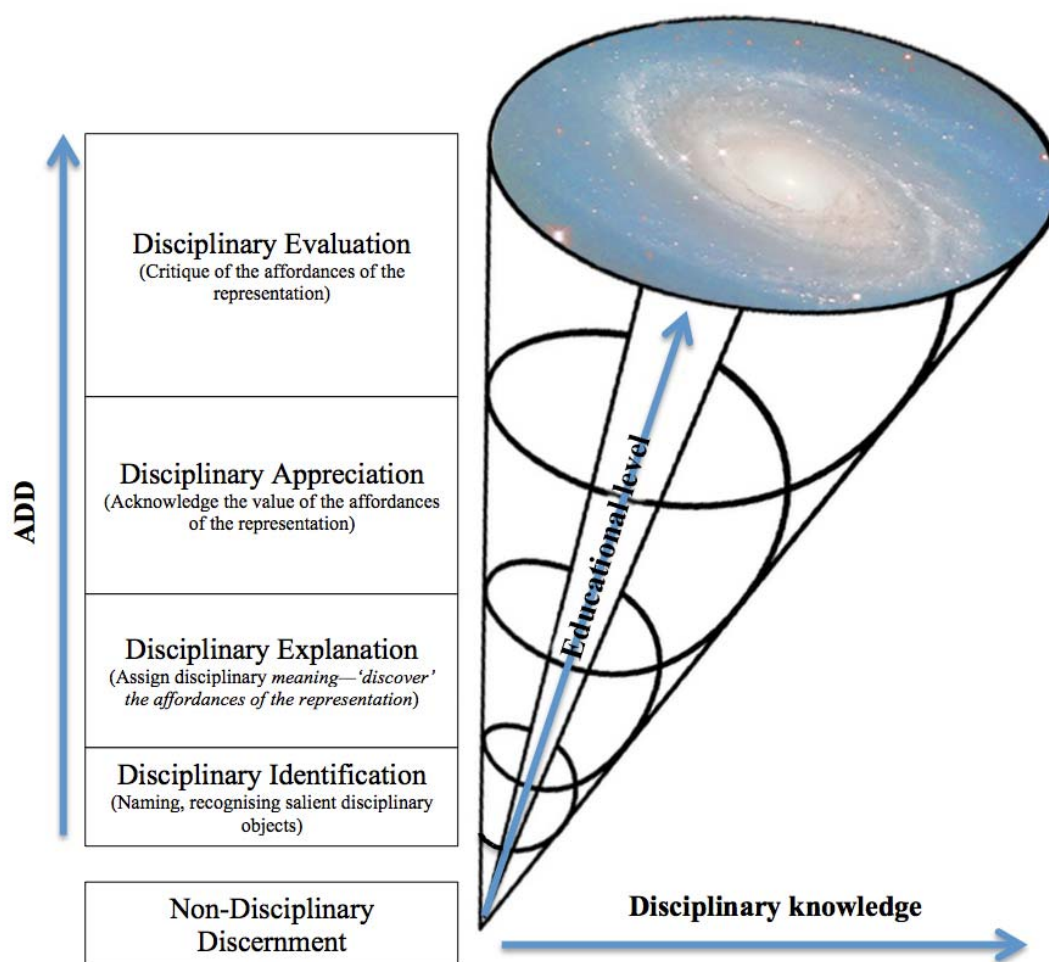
ADD

Disciplinary Evaluation
(Critique of the affordances of the representation)

Disciplinary Appreciation
(Acknowledge the value of the affordances of the representation)

Disciplinary Explanation
(Assign disciplinary meaning—'discover' the affordances of the representation)

Disciplinary Identification
(Naming, recognising salient disciplinary objects)

Non-Disciplinary Discernment

Educational level

Disciplinary knowledge